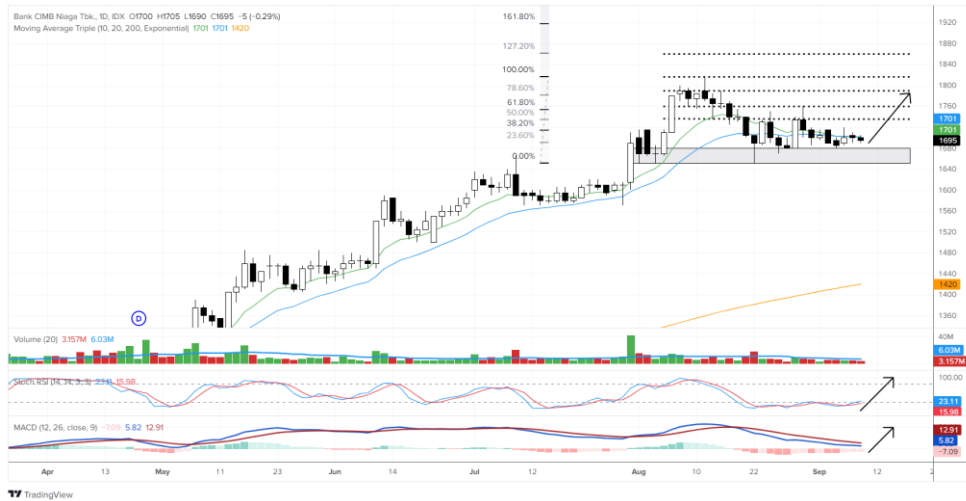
Bank CIMB Niaga Tbk., 1D, IDX O1700 H1705 L1690 C1695 -5 (-0.29%)
Moving Average Triple (10, 20, 200, Exponential) 1701 1701 1420

161.80%
127.20%
100.00%
78.60%
61.80%
50.00%
38.20%
23.60%
0.00%

D

1920
1880
1840
1800
1760
1701
1701
1695
1680
1640
1600
1560
1520
1480
1440
1420
1400
1360

Volume (20) 3.157M 6.03M
6.03M
3.157M

Stoch RSI (14, 14, 3, 3) 23.11 15.98
100.00
23.11
15.98

MACD (12, 26, close, 9) -7.09 5.82 12.91
12.91
5.82
-7.09

Apr 13 May 11 23 Jun 14 Jul 12 Aug 10 22 Sep 12

TradingView